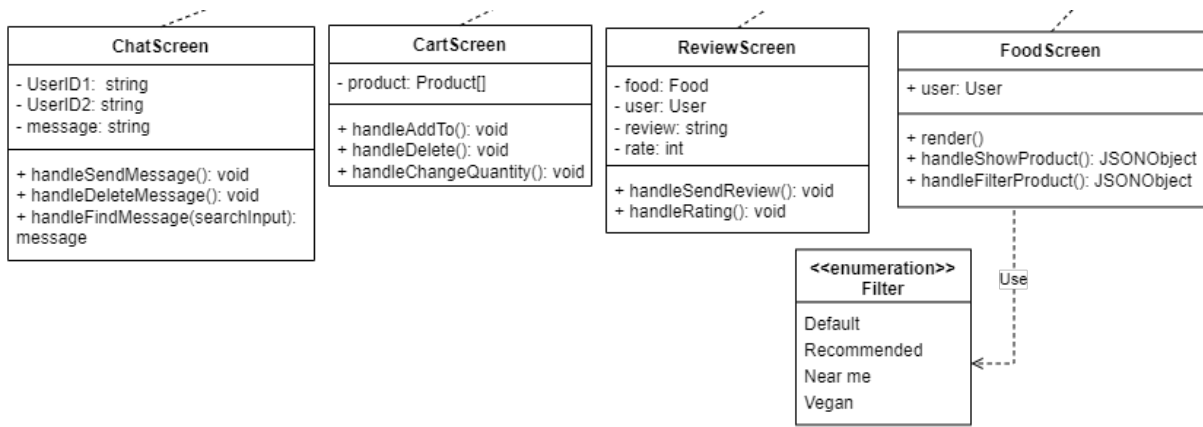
ChatScreen

- UserID1: string
- UserID2: string
- message: string

+ handleSendMessage(): void
+ handleDeleteMessage(): void
+ handleFindMessage(searchInput): message

CartScreen

- product: Product[]

+ handleAddTo(): void
+ handleDelete(): void
+ handleChangeQuantity(): void

ReviewScreen

- food: Food
- user: User
- review: string
- rate: int

+ handleSendReview(): void
+ handleRating(): void

FoodScreen

+ user: User

+ render()
+ handleShowProduct(): JSONObject
+ handleFilterProduct(): JSONObject

Use

<<enumeration>>
Filter

Default
Recommended
Near me
Vegan